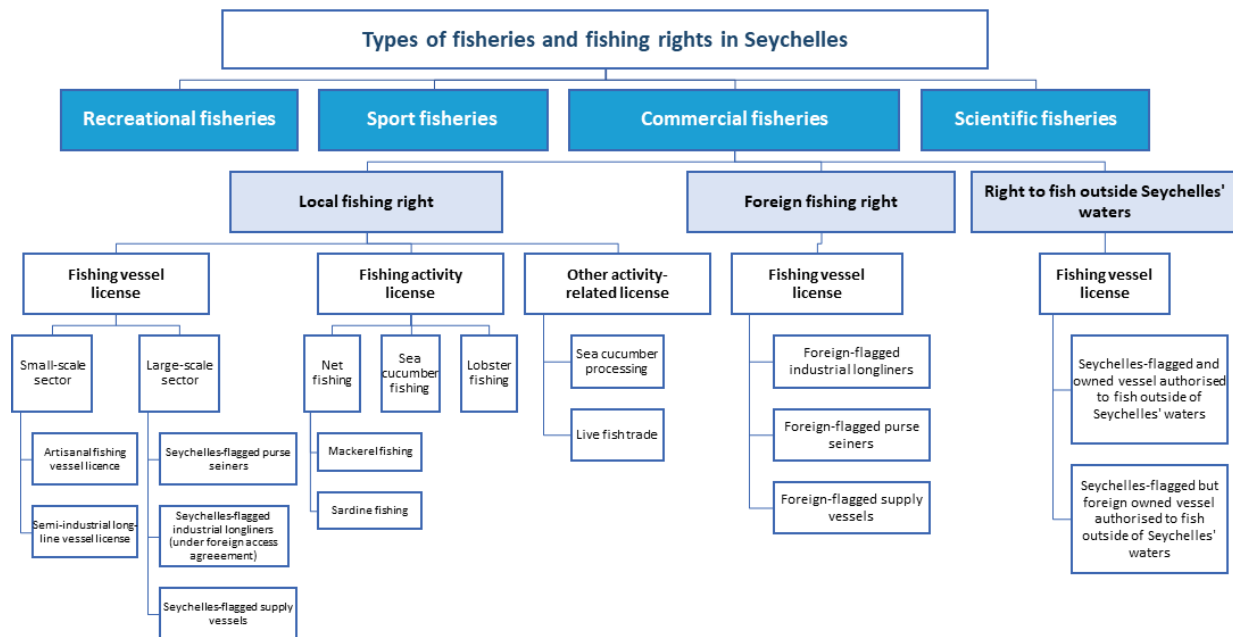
Types of fisheries and fishing rights in Seychelles

Recreational fisheries

Sport fisheries

Commercial fisheries

Scientific fisheries

Local fishing right

Foreign fishing right

Right to fish outside Seychelles' waters

Fishing vessel license

Small-scale sector

Artisanal fishing vessel licence

Semi-industrial long-line vessel license

Large-scale sector

Seychelles-flagged purse seiners

Seychelles-flagged industrial longliners (under foreign access agreeement)

Seychelles-flagged supply vessels

Fishing activity license

Net fishing

Mackerel fishing

Sardine fishing

Sea cucumber fishing

Lobster fishing

Other activity-related license

Sea cucumber processing

Live fish trade

Fishing vessel license

Foreign-flagged industrial longliners

Foreign-flagged purse seiners

Foreign-flagged supply vessels

Fishing vessel license

Seychelles-flagged and owned vessel authorised to fish outside of Seychelles' waters

Seychelles-flagged but foreign owned vessel authorised to fish outside of Seychelles' waters